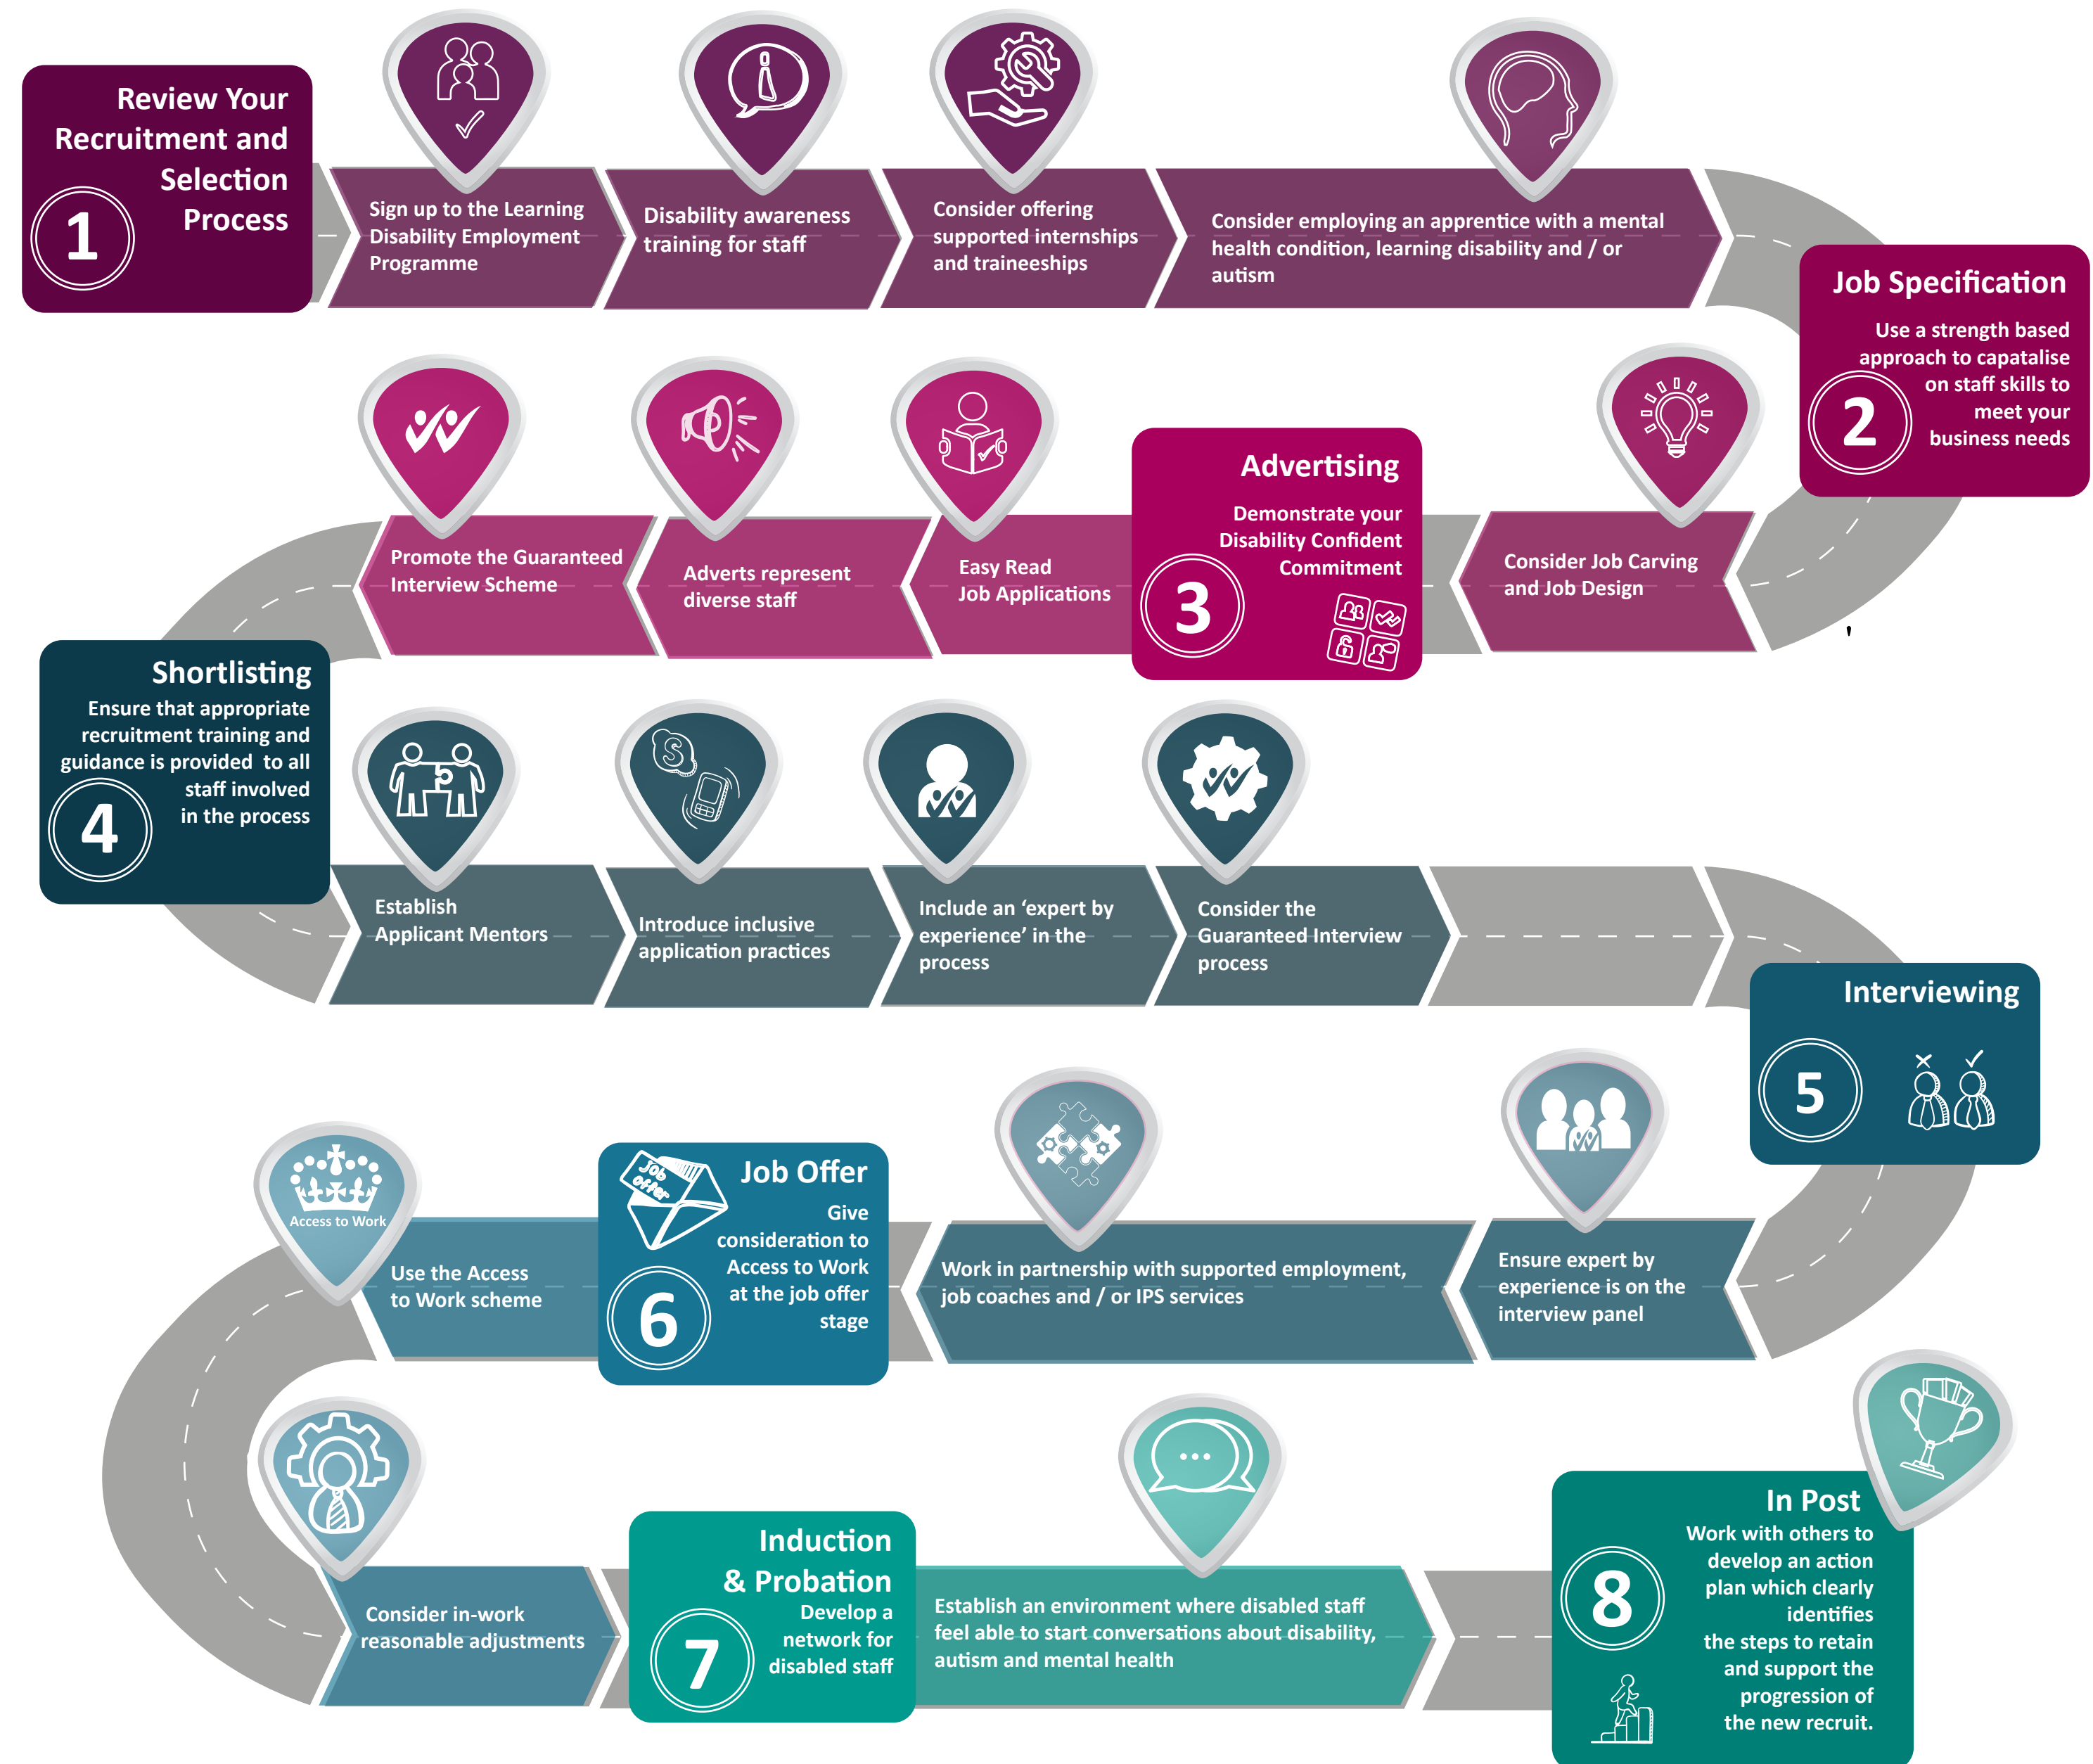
Review Your Recruitment and Selection Process

1

Sign up to the Learning Disability Employment Programme

Disability awareness training for staff

Consider offering supported internships and traineeships

Consider employing an apprentice with a mental health condition, learning disability and / or autism

Job Specification

Use a strength based approach to capatalise on staff skills to meet your business needs

2

Consider Job Carving and Job Design

Advertising

Demonstrate your Disability Confident Commitment

3

Easy Read Job Applications

Adverts represent diverse staff

Promote the Guaranteed Interview Scheme

Shortlisting

Ensure that appropriate recruitment training and guidance is provided to all staff involved in the process

4

Establish Applicant Mentors

Introduce inclusive application practices

Include an 'expert by experience' in the process

Consider the Guaranteed Interview process

Interviewing

5

Ensure expert by experience is on the interview panel

Work in partnership with supported employment, job coaches and / or IPS services

Job Offer

Job offer

Give consideration to Access to Work at the job offer stage

6

Access to Work

Use the Access to Work scheme

Consider in-work reasonable adjustments

Induction & Probation

Develop a network for disabled staff

7

Establish an environment where disabled staff feel able to start conversations about disability, autism and mental health

In Post

Work with others to develop an action plan which clearly identifies the steps to retain and support the progression of the new recruit.

8